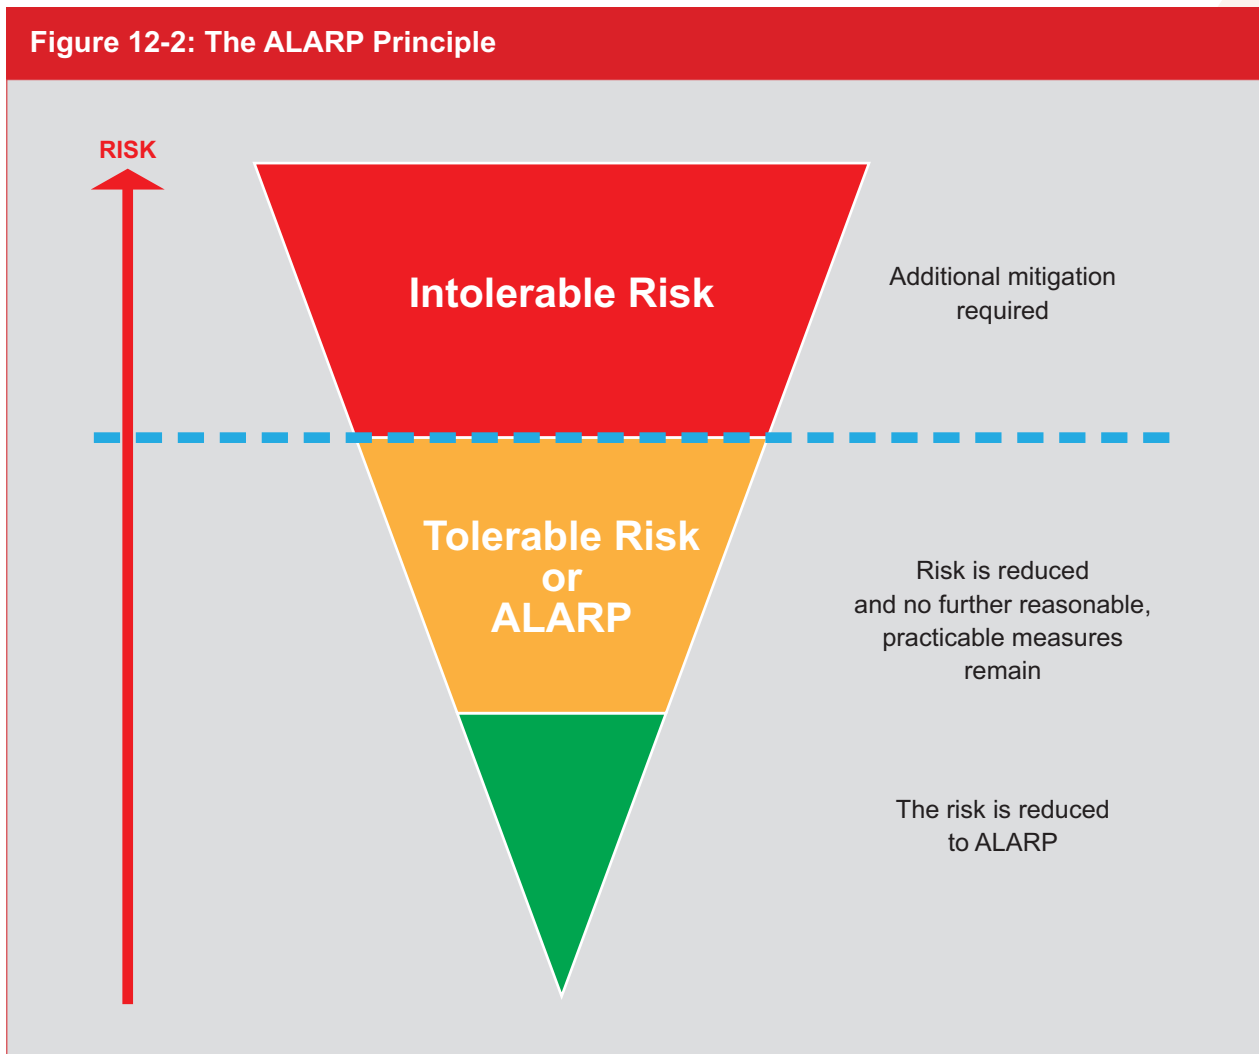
Figure 12-2: The ALARP Principle

RISK

Intolerable Risk

Additional mitigation required

Tolerable Risk or ALARP

Risk is reduced and no further reasonable, practicable measures remain

The risk is reduced to ALARP